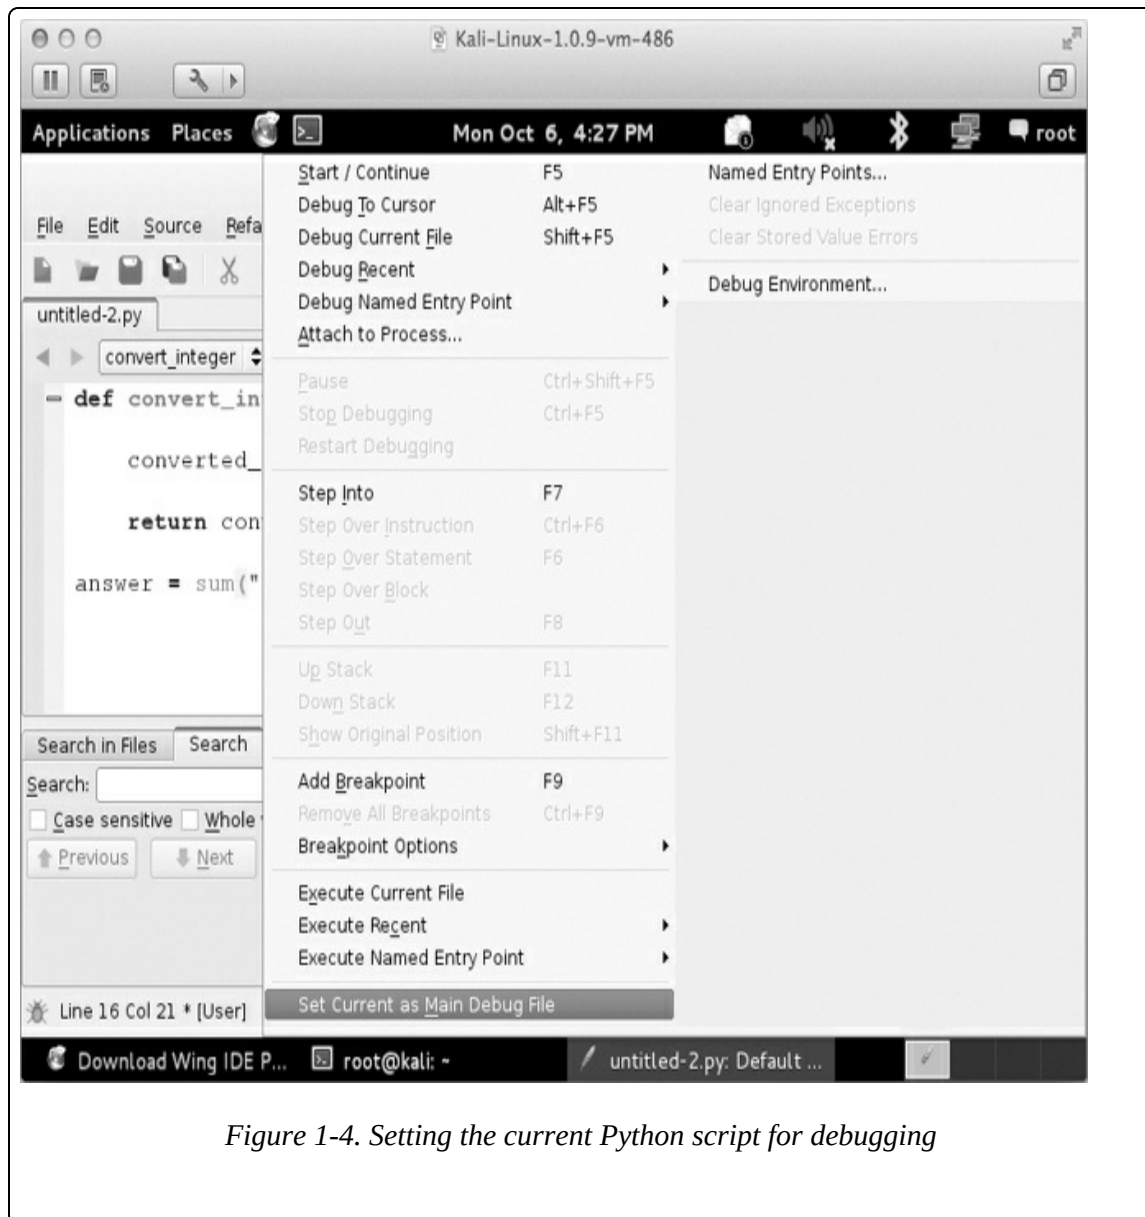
Kali-Linux-1.0.9-vm-486

Applications Places Mon Oct 6, 4:27 PM root

File Edit Source Refa

untitled-2.py

convert_integer

def convert_in

converted_

return con

answer = sum("

Search in Files Search

Search:

Case sensitive Whole

Previous Next

Line 16 Col 21 * [User]

Start / Continue F5
Debug To Cursor Alt+F5
Debug Current File Shift+F5
Debug Recent
Debug Named Entry Point
Attach to Process...
Pause Ctrl+Shift+F5
Stop Debugging Ctrl+F5
Restart Debugging
Step Into F7
Step Over Instruction Ctrl+F6
Step Over Statement F6
Step Over Block
Step Out F8
Up Stack F11
Down Stack F12
Show Original Position Shift+F11
Add Breakpoint F9
Remove All Breakpoints Ctrl+F9
Breakpoint Options
Execute Current File
Execute Recent
Execute Named Entry Point
Set Current as Main Debug File

Named Entry Points...
Clear Ignored Exceptions
Clear Stored Value Errors
Debug Environment...

Download Wing IDE P... root@kali: ~ untitled-2.py: Default ...

Figure 1-4. Setting the current Python script for debugging